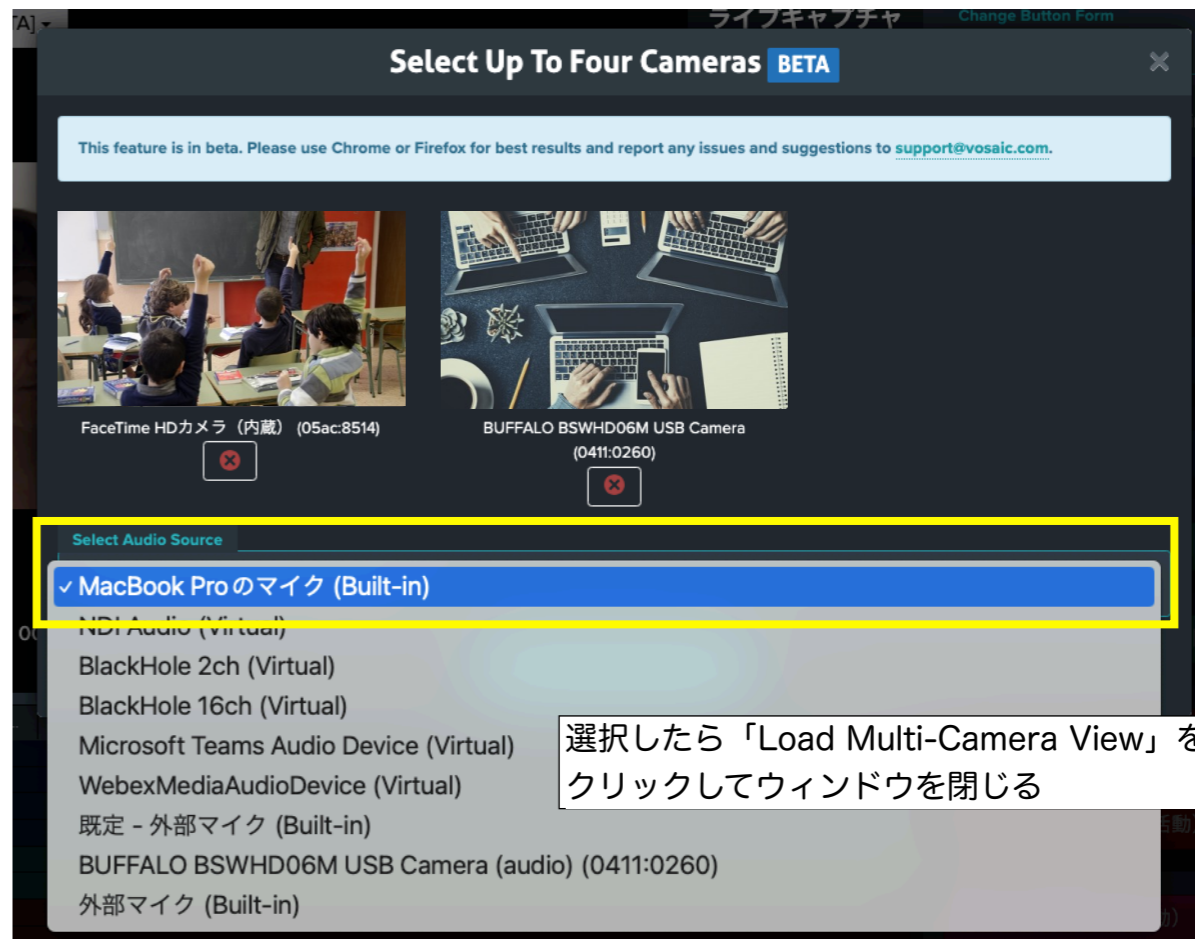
TA] ▾
ライブキャプチャ
Change Button Form

Select Up To Four Cameras BETA
×

This feature is in beta. Please use Chrome or Firefox for best results and report any issues and suggestions to support@vosaic.com.

FaceTime HDカメラ（内蔵） (05ac:8514)

BUFFALO BSWHD06M USB Camera (0411:0260)

Select Audio Source

✓ MacBook Proのマイク (Built-in)
NDI Audio (Virtual)
BlackHole 2ch (Virtual)
BlackHole 16ch (Virtual)
Microsoft Teams Audio Device (Virtual)
WebexMediaAudioDevice (Virtual)
既定 - 外部マイク (Built-in)
BUFFALO BSWHD06M USB Camera (audio) (0411:0260)
外部マイク (Built-in)

選択したら「Load Multi-Camera View」を
クリックしてウィンドウを閉じる